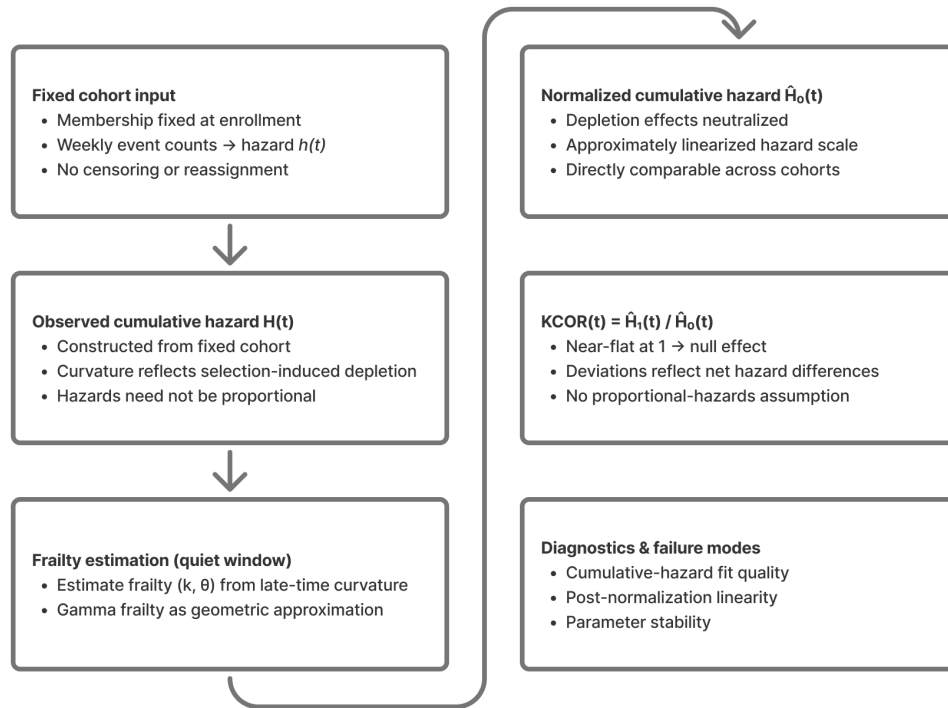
**Fixed cohort input**
- Membership fixed at enrollment
- Weekly event counts → hazard *h(t)*
- No censoring or reassignment

**Observed cumulative hazard H(t)**
- Constructed from fixed cohort
- Curvature reflects selection-induced depletion
- Hazards need not be proportional

**Frailty estimation (quiet window)**
- Estimate frailty (k, θ) from late-time curvature
- Gamma frailty as geometric approximation

**Normalized cumulative hazard $\hat{H}_0(t)$**
- Depletion effects neutralized
- Approximately linearized hazard scale
- Directly comparable across cohorts

**KCOR(t) = $\hat{H}_1(t)$ / $\hat{H}_0(t)$**
- Near-flat at 1 → null effect
- Deviations reflect net hazard differences
- No proportional-hazards assumption

**Diagnostics & failure modes**
- Cumulative-hazard fit quality
- Post-normalization linearity
- Parameter stability